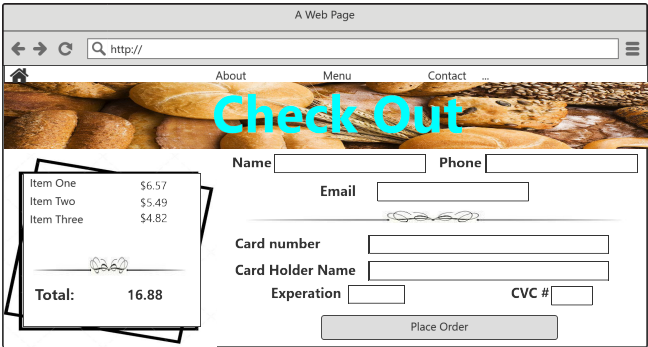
A Web Page

http://

About Menu Contact ...

Check Out

| Item One | $6.57 |
|---|---|
| Item Two | $5.49 |
| Item Three | $4.82 |

Total: 16.88

Name Phone

Email

Card number

Card Holder Name

Experation CVC #

Place Order